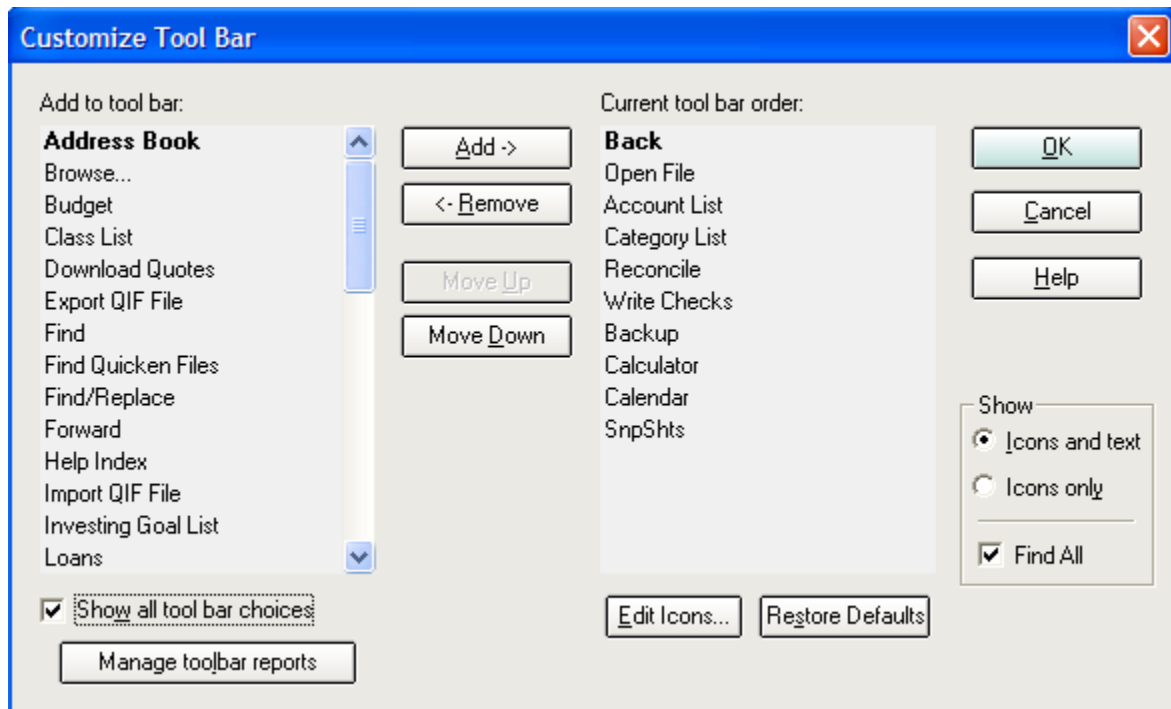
Customize Tool Bar

Add to tool bar:

Address Book
Browse...
Budget
Class List
Download Quotes
Export QIF File
Find
Find Quicken Files
Find/Replace
Forward
Help Index
Import QIF File
Investing Goal List
Loans

Show all tool bar choices

Manage toolbar reports

Add ->

<- Remove

Move Up

Move Down

Current tool bar order:

Back
Open File
Account List
Category List
Reconcile
Write Checks
Backup
Calculator
Calendar
SnpShts

Edit Icons...

Restore Defaults

OK

Cancel

Help

Show

Icons and text

Icons only

Find All